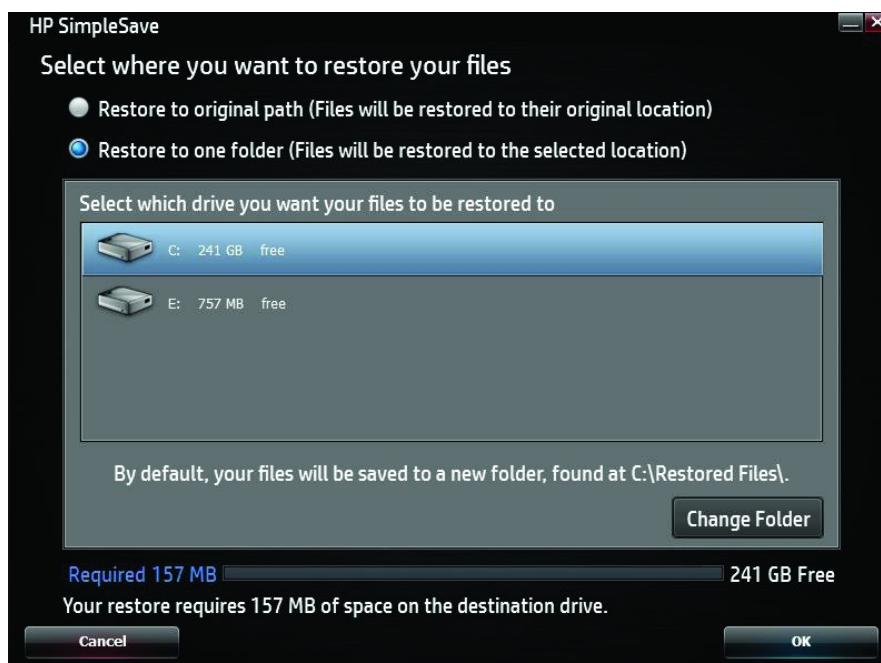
HP SimpleSave

Select where you want to restore your files

Restore to original path (Files will be restored to their original location)

Restore to one folder (Files will be restored to the selected location)

Select which drive you want your files to be restored to

C: 241 GB free

E: 757 MB free

By default, your files will be saved to a new folder, found at C:\Restored Files\.

Change Folder

Required 157 MB

241 GB Free

Your restore requires 157 MB of space on the destination drive.

Cancel

OK